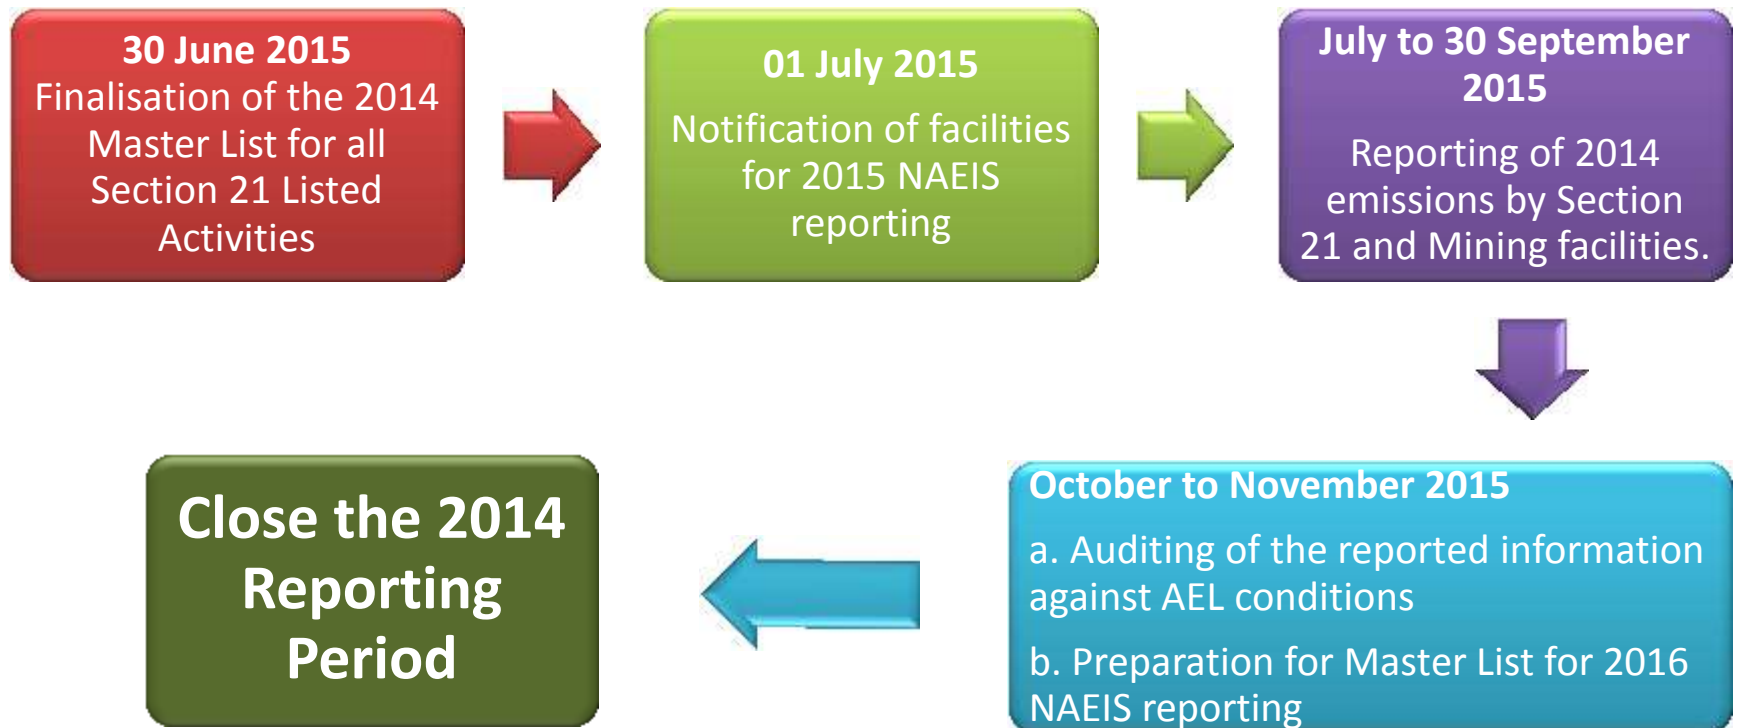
30 June 2015
Finalisation of the 2014 Master List for all Section 21 Listed Activities

01 July 2015
Notification of facilities for 2015 NAEIS reporting

July to 30 September 2015
Reporting of 2014 emissions by Section 21 and Mining facilities.

October to November 2015
a. Auditing of the reported information against AEL conditions
b. Preparation for Master List for 2016 NAEIS reporting

Close the 2014 Reporting Period